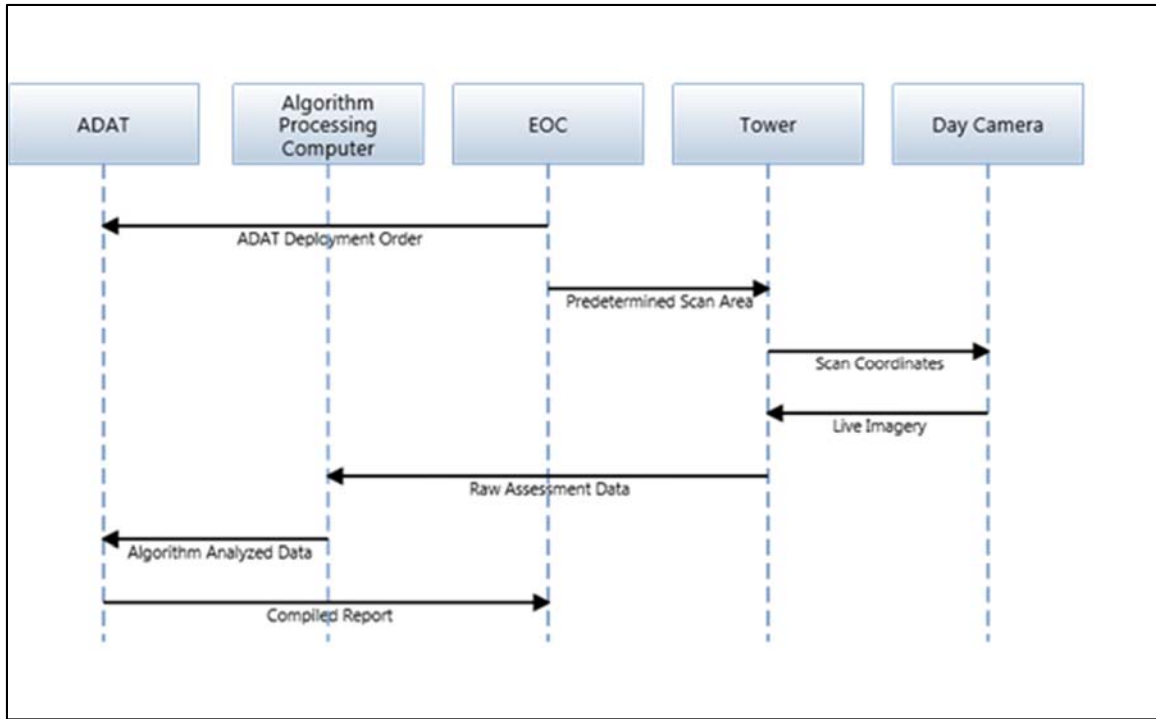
ADAT

Algorithm Processing Computer

EOC

Tower

Day Camera

ADAT Deployment Order

Predetermined Scan Area

Scan Coordinates

Live Imagery

Raw Assessment Data

Algorithm Analyzed Data

Compiled Report